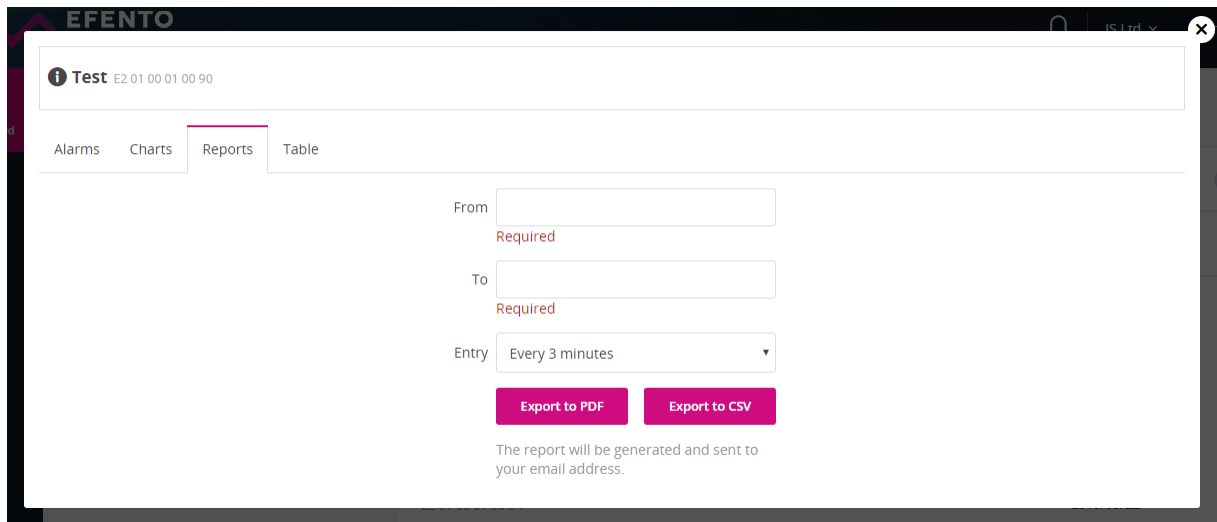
EFENTO

JS Ltd

Test E2 01 00 01 00 90

Alarms Charts Reports Table

From

Required

To

Required

Entry Every 3 minutes

Export to PDF Export to CSV

The report will be generated and sent to your email address.